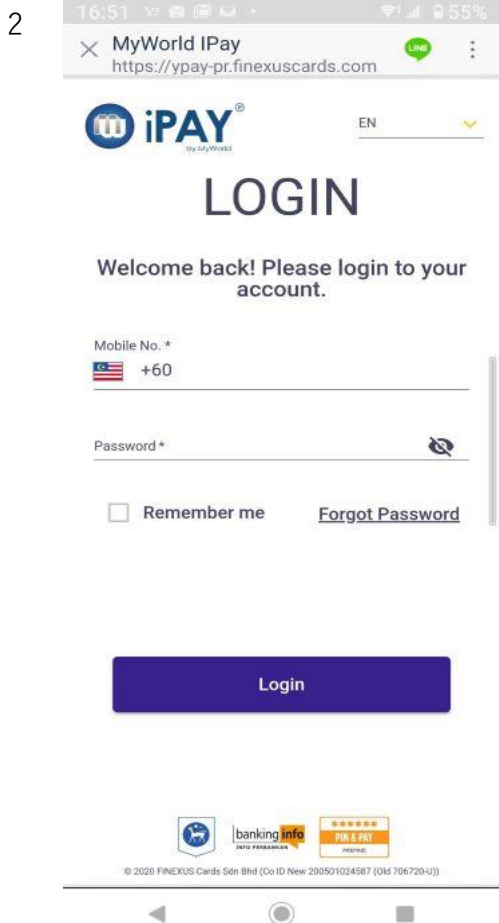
2

16:51 55%

× MyWorld IPay
https://ypay-pr.finexuscards.com

LINE

iPAY®
by MyWorld

EN

LOGIN

Welcome back! Please login to your account.

Mobile No. *
+60

Password *

Remember me

Forgot Password

Login

banking info
INFO PERBANKAN

PIN & PAY
PREPAID

© 2020 FINEXUS Cards Sdn Bhd (Co ID New 200501024587 (Old 706720-U))